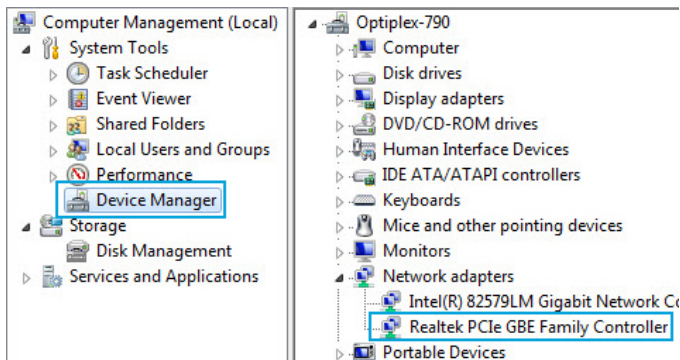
Computer Management (Local)
System Tools
Task Scheduler
Event Viewer
Shared Folders
Local Users and Groups
Performance
Device Manager
Storage
Disk Management
Services and Applications

Optiplex-790
Computer
Disk drives
Display adapters
DVD/CD-ROM drives
Human Interface Devices
IDE ATA/ATAPI controllers
Keyboards
Mice and other pointing devices
Monitors
Network adapters
Intel(R) 82579LM Gigabit Network Co
Realtek PCIe GBE Family Controller
Portable Devices